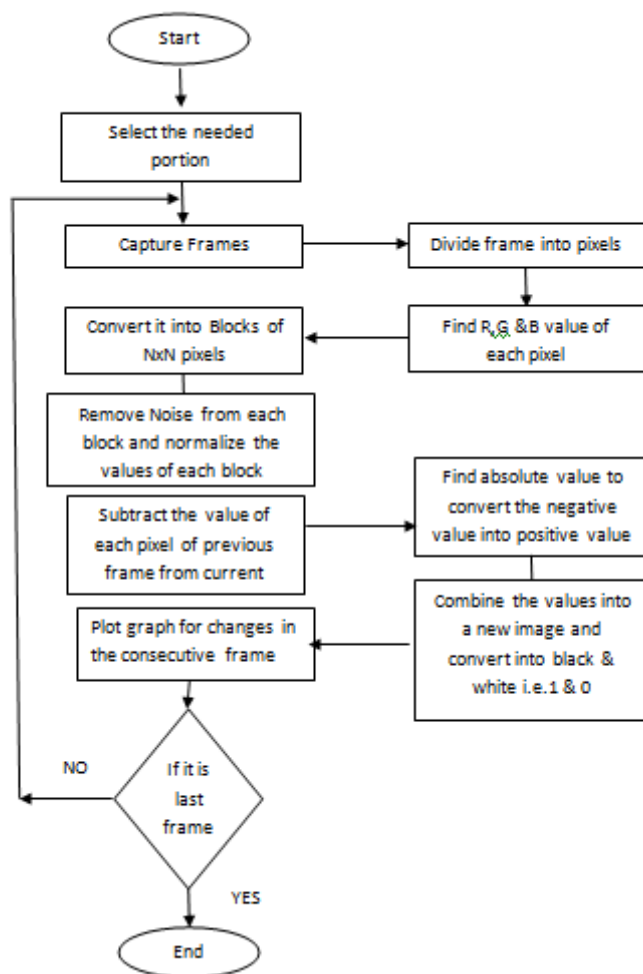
Start

Select the needed portion

Capture Frames

Divide frame into pixels

Find R,G &B value of each pixel

Convert it into Blocks of NxN pixels

Remove Noise from each block and normalize the values of each block

Subtract the value of each pixel of previous frame from current

Find absolute value to convert the negative value into positive value

Combine the values into a new image and convert into black & white i.e.1 & 0

Plot graph for changes in the consecutive frame

NO

If it is last frame

YES

End